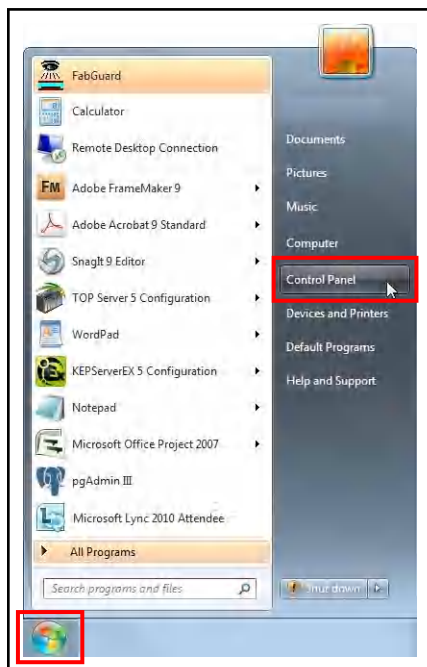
FabGuard
Calculator
Remote Desktop Connection
FM Adobe FrameMaker 9
Adobe Acrobat 9 Standard
SnagIt 9 Editor
TOP Server 5 Configuration
WordPad
KEPServerEX 5 Configuration
Notepad
Microsoft Office Project 2007
pgAdmin III
Microsoft Lync 2010 Attendee
All Programs
Search programs and files

Documents
Pictures
Music
Computer
Control Panel
Devices and Printers
Default Programs
Help and Support
Shut down